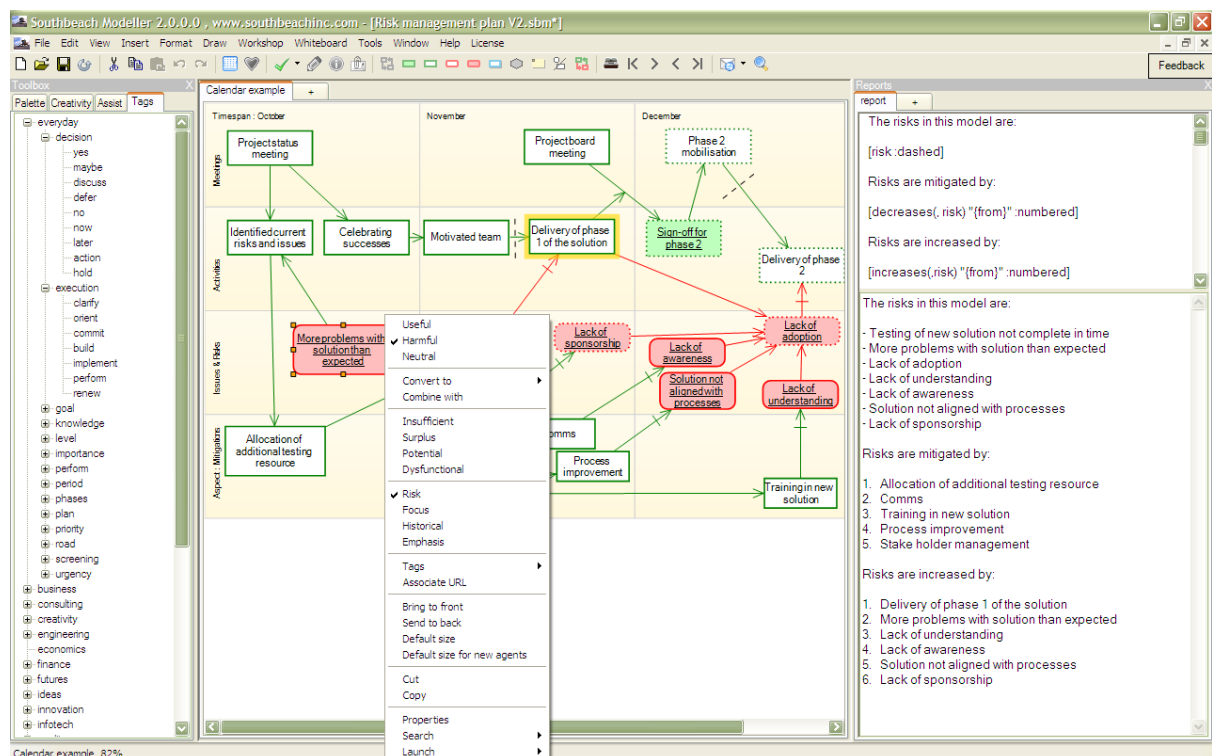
Southbeach Modeller 2.0.0.0 , www.southbeachinc.com - [Risk management plan V2.sbm*]

File Edit View Insert Format Draw Workshop Whiteboard Tools Window Help License

Feedback

Toolbox

Palette Creativity Assist Tags

everyday
decision
yes
maybe
discuss
defer
no
now
later
action
hold
execution
clarify
orient
commit
build
implement
perform
renew
goal
knowledge
level
importance
perform
period
phases
plan
priority
road
screening
urgency
business
consulting
creativity
engineering
economics
finance
futures
ideas
innovation
infotech

Calendar example +

Timespan : October | November | December

Meetings

Activities

Issues & Risks

Aspect : Mitigations

Project status meeting

Project board meeting

Phase 2 mobilisation

Identified current risks and issues

Celebrating successes

Motivated team

Delivery of phase 1 of the solution

Sign-off for phase 2

Delivery of phase 2

More problems with solution than expected

Lack of sponsorship

Lack of awareness

Lack of adoption

Solution not aligned with processes

Lack of understanding

Allocation of additional testing resource

Comms

Process improvement

Training in new solution

Useful
Harmful
Neutral

Convert to
Combine with

Insufficient
Surplus
Potential
Dysfunctional

Risk
Focus
Historical
Emphasis

Tags
Associate URL

Bring to front
Send to back
Default size
Default size for new agents

Cut
Copy

Properties
Search
Launch

Reports

report +

The risks in this model are:

[risk :dashed]

Risks are mitigated by:

[decreases(, risk) "{from}" :numbered]

Risks are increased by:

[increases(,risk) "{from}" :numbered]

The risks in this model are:

- Testing of new solution not complete in time
- More problems with solution than expected
- Lack of adoption
- Lack of understanding
- Lack of awareness
- Solution not aligned with processes
- Lack of sponsorship

Risks are mitigated by:

1. Allocation of additional testing resource
2. Comms
3. Training in new solution
4. Process improvement
5. Stake holder management

Risks are increased by:

1. Delivery of phase 1 of the solution
2. More problems with solution than expected
3. Lack of understanding
4. Lack of awareness
5. Solution not aligned with processes
6. Lack of sponsorship

Calendar example 82%